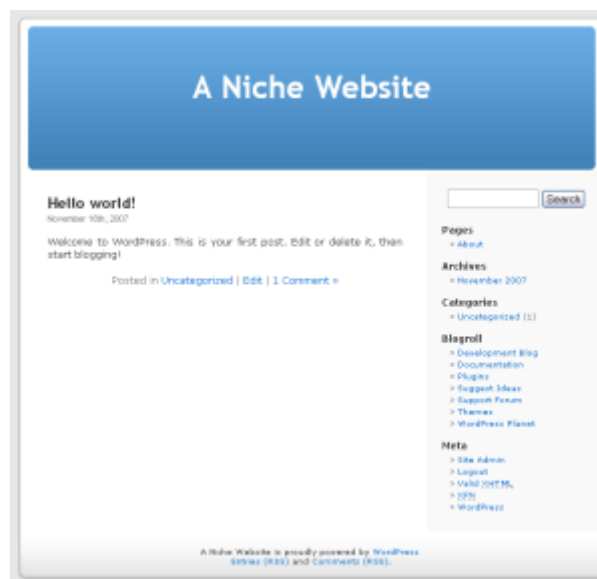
A Niche Website

Hello world!
November 10th, 2007

Welcome to WordPress. This is your first post. Edit or delete it, then start blogging!

Posted in Uncategorized | Edit | 1 Comment »

Search

Pages
» About

Archives
» November 2007

Categories
» Uncategorized (1)

Blogroll
» Development Blog
» Documentation
» Plugins
» Suggest Ideas
» Support Forum
» Themes
» WordPress Planet

Meta
» Site Admin
» Logout
» Valid XHTML
» XFN
» WordPress

A Niche Website is proudly powered by WordPress
Entries (RSS) and Comments (RSS).